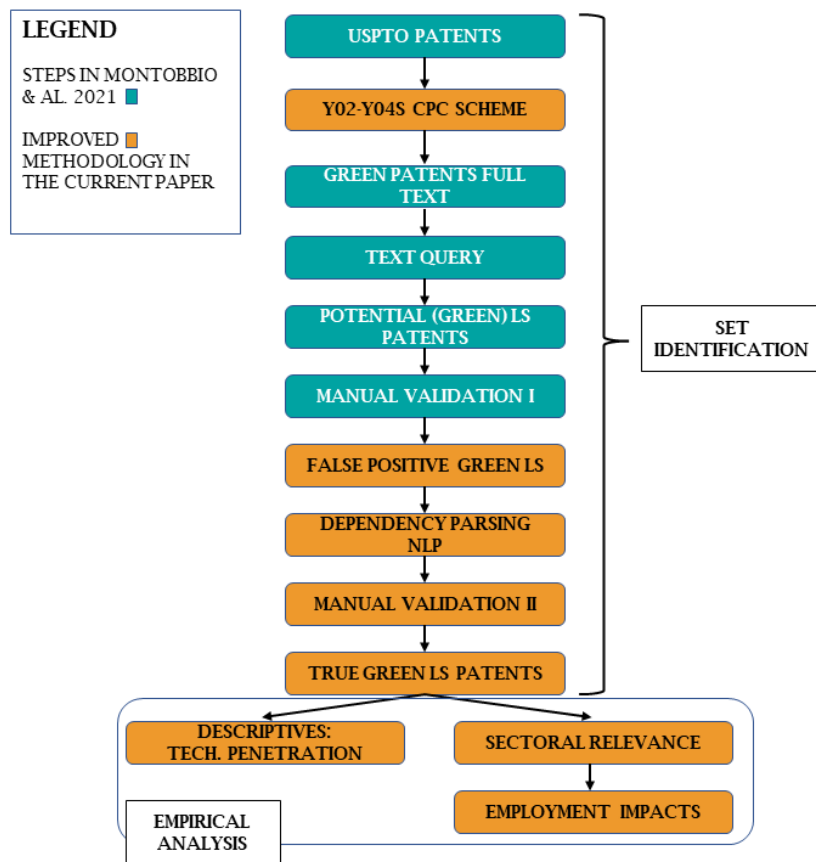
LEGEND

STEPS IN MONTOBBIO & AL. 2021

IMPROVED METHODOLOGY IN THE CURRENT PAPER

USPTO PATENTS

Y02-Y04S CPC SCHEME

GREEN PATENTS FULL TEXT

TEXT QUERY

POTENTIAL (GREEN) LS PATENTS

MANUAL VALIDATION I

FALSE POSITIVE GREEN LS

DEPENDENCY PARSING NLP

MANUAL VALIDATION II

TRUE GREEN LS PATENTS

SET IDENTIFICATION

DESCRIPTIVES: TECH. PENETRATION

SECTORAL RELEVANCE

EMPLOYMENT IMPACTS

EMPIRICAL ANALYSIS